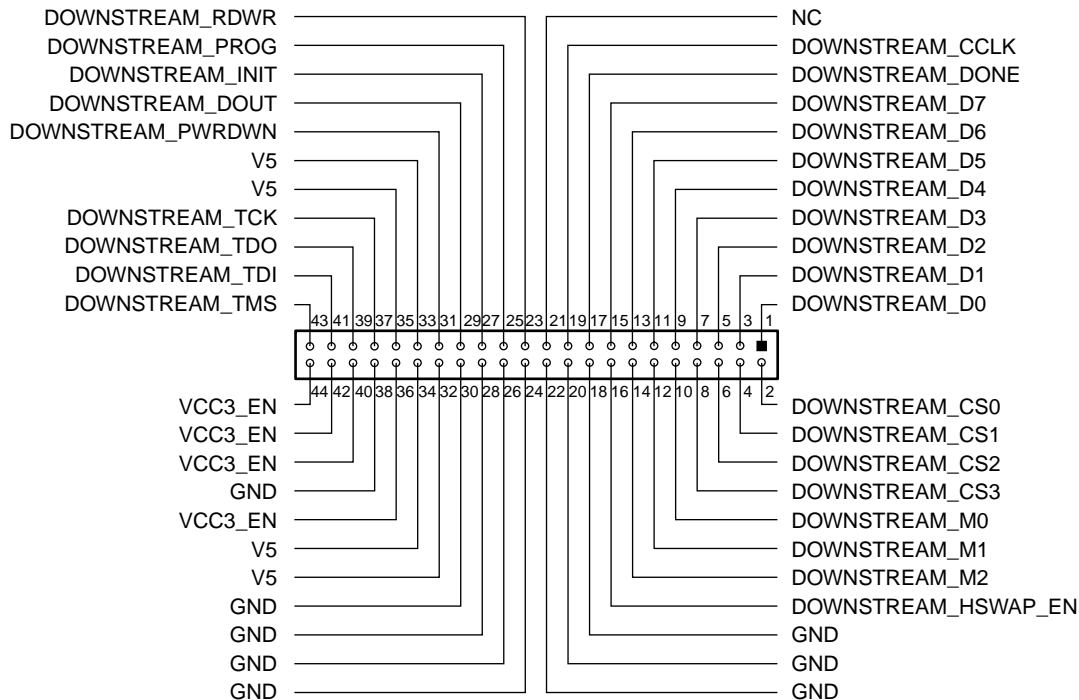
DOWNSTREAM_RDWR
DOWNSTREAM_PROG
DOWNSTREAM_INIT
DOWNSTREAM_DOUT
DOWNSTREAM_PWRDWN
V5
V5
DOWNSTREAM_TCK
DOWNSTREAM_TDO
DOWNSTREAM_TDI
DOWNSTREAM_TMS

NC
DOWNSTREAM_CCLK
DOWNSTREAM_DONE
DOWNSTREAM_D7
DOWNSTREAM_D6
DOWNSTREAM_D5
DOWNSTREAM_D4
DOWNSTREAM_D3
DOWNSTREAM_D2
DOWNSTREAM_D1
DOWNSTREAM_D0

43 41 39 37 35 33 31 29 27 25 23 21 19 17 15 13 11 9 7 5 3 1

44 42 40 38 36 34 32 30 28 26 24 22 20 18 16 14 12 10 8 6 4 2

VCC3_EN
VCC3_EN
VCC3_EN
GND
VCC3_EN
V5
V5
GND
GND
GND
GND

DOWNSTREAM_CS0
DOWNSTREAM_CS1
DOWNSTREAM_CS2
DOWNSTREAM_CS3
DOWNSTREAM_M0
DOWNSTREAM_M1
DOWNSTREAM_M2
DOWNSTREAM_HSWAP_EN
GND
GND
GND